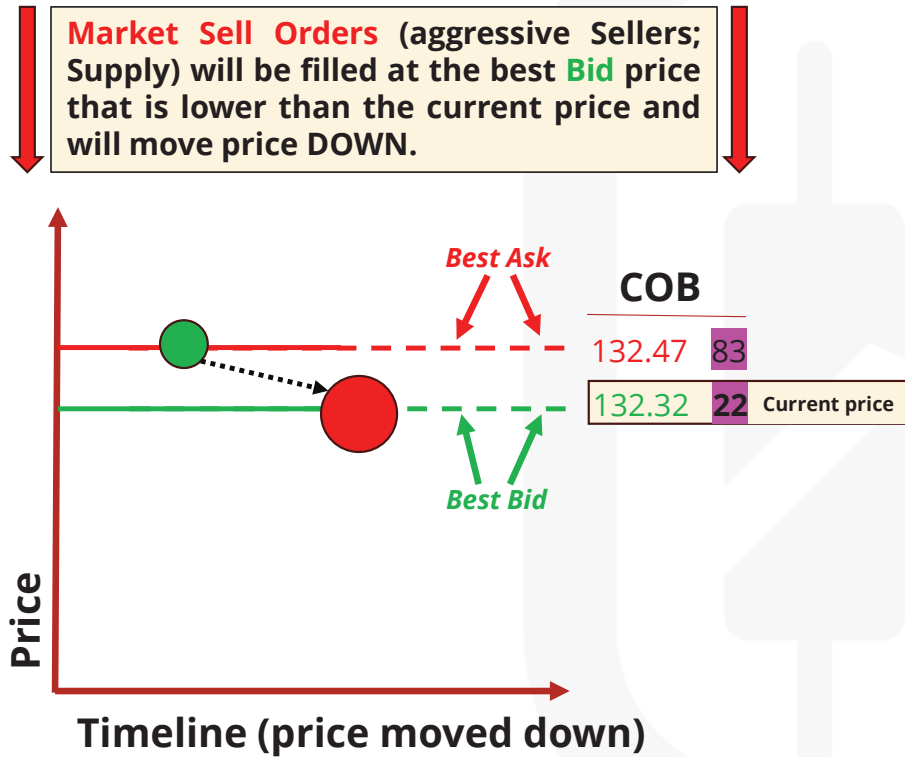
Market Sell Orders (aggressive Sellers; Supply) will be filled at the best Bid price that is lower than the current price and will move price DOWN.

Best Ask

COB

132.47 83

132.32 22 Current price

Best Bid

Price

Timeline (price moved down)